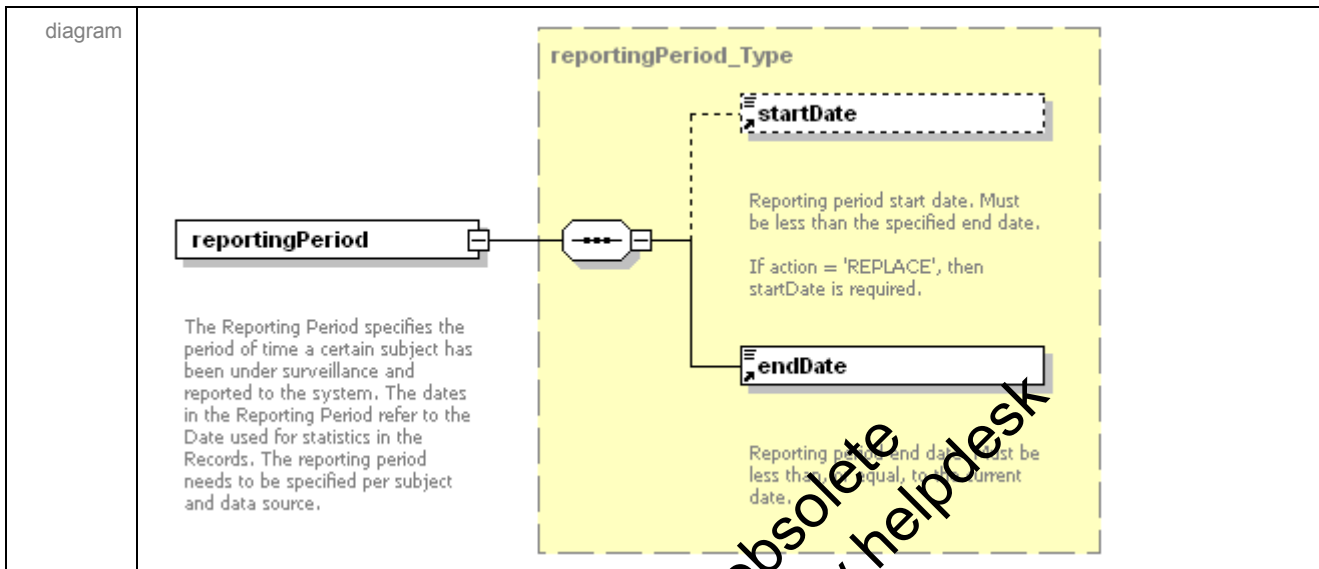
| diagram | reportingPeriod_Type<br>startDate<br>Reporting period start date. Must be less than the specified end date.<br>If action = 'REPLACE', then startDate is required.<br>reportingPeriod<br>The Reporting Period specifies the period of time a certain subject has been under surveillance and reported to the system. The dates in the Reporting Period refer to the Date used for statistics in the Records. The reporting period needs to be specified per subject and data source.<br>endDate<br>Reporting period end date. Must be less than or equal, to the current date. |
|---|---|

obsolete
helpdesk